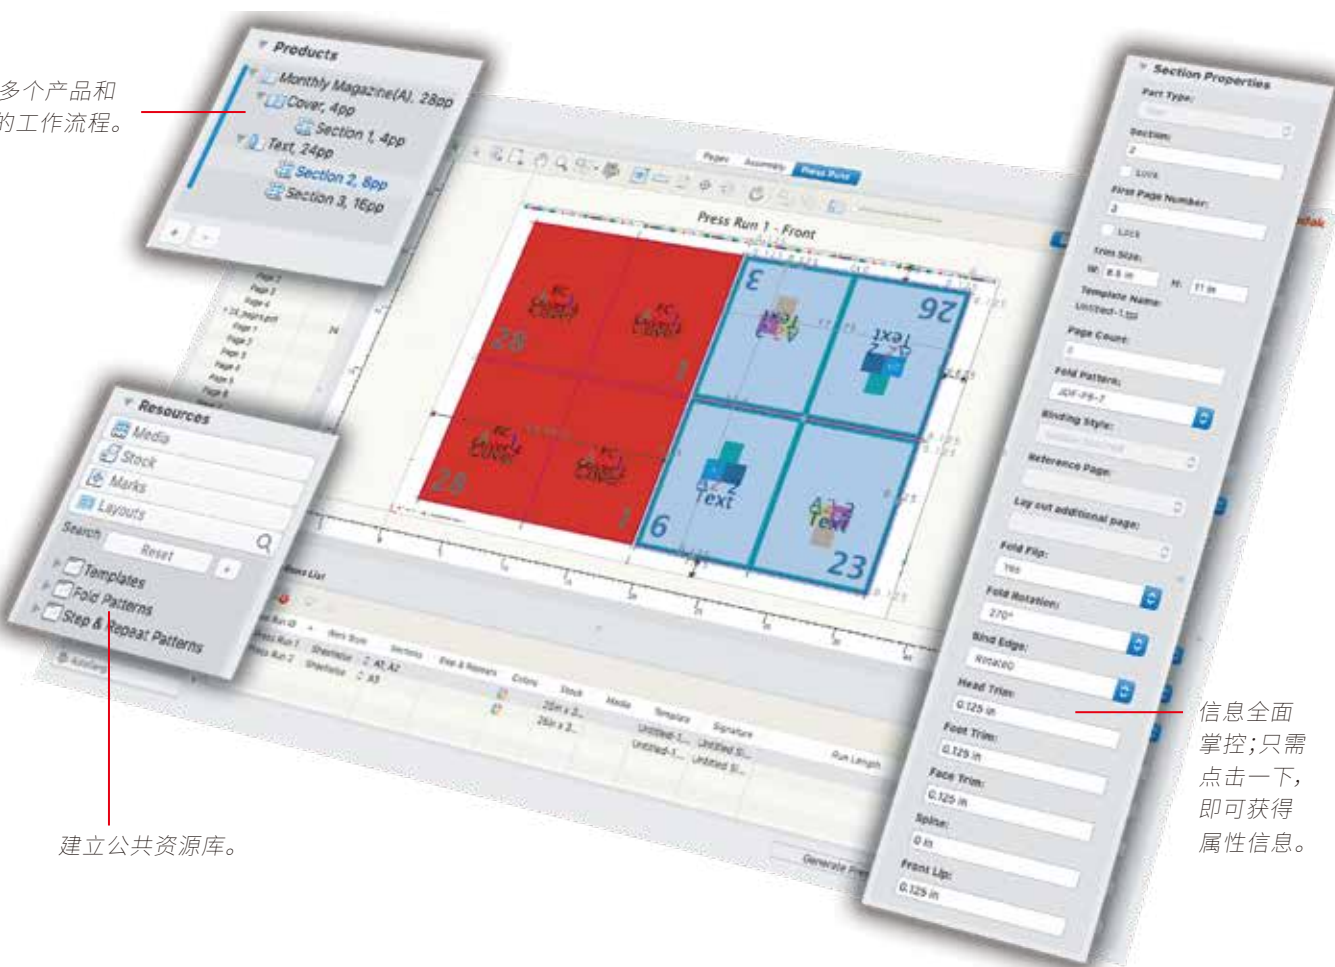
多个产品和
的工作流程。

Products
Monthly Magazine(A), 28pp
Cover, 4pp
Section 1, 4pp
Text, 24pp
Section 2, 8pp
Section 3, 16pp

Resources
Media
Stock
Marks
Layouts
Search
Reset
Templates
Fold Patterns
Step & Repeat Patterns

Pages
Assembly
Press Runs
Press Run 1 - Front

28
1
29
3
26
6
23
Text

Section Properties
Part Type:
Section:
2
Lock
First Page Number:
2
Lock
Trim Size:
W: 8.5 in
H: 11 in
Template Name:
Untitled-1.tpl
Page Count:
8
Fold Pattern:
JDF-F8-7
Binding Style:
Reference Page:
Lay out additional page:
Fold Flip:
Yes
Fold Rotation:
270°
Bind Edge:
Rotated
Head Trim:
0.125 in
Foot Trim:
0.125 in
Face Trim:
0.125 in
Spine:
0 in
Front Lip:
0.125 in

Runs List
Press Run 1
Press Run 2
Sheetwise
Generate

信息全面
掌控;只需
点击一下,
即可获得
属性信息。

建立公共资源库。